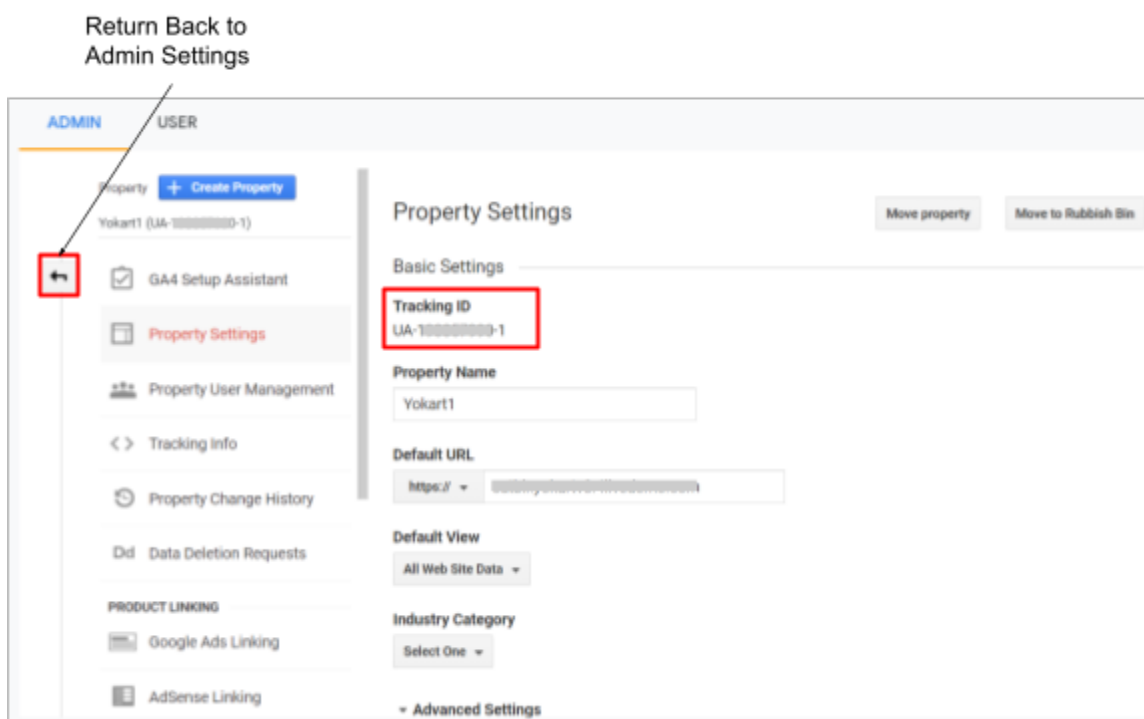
Return Back to Admin Settings

ADMIN USER

Property + Create Property

Yokart1 (UA-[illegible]-1)

GA4 Setup Assistant

Property Settings

Property User Management

<> Tracking Info

Property Change History

Dd Data Deletion Requests

PRODUCT LINKING

Google Ads Linking

AdSense Linking

Property Settings

Move property

Move to Rubbish Bin

Basic Settings

Tracking ID
UA-1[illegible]-1

Property Name
Yokart1

Default URL
https://
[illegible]

Default View
All Web Site Data

Industry Category
Select One

Advanced Settings